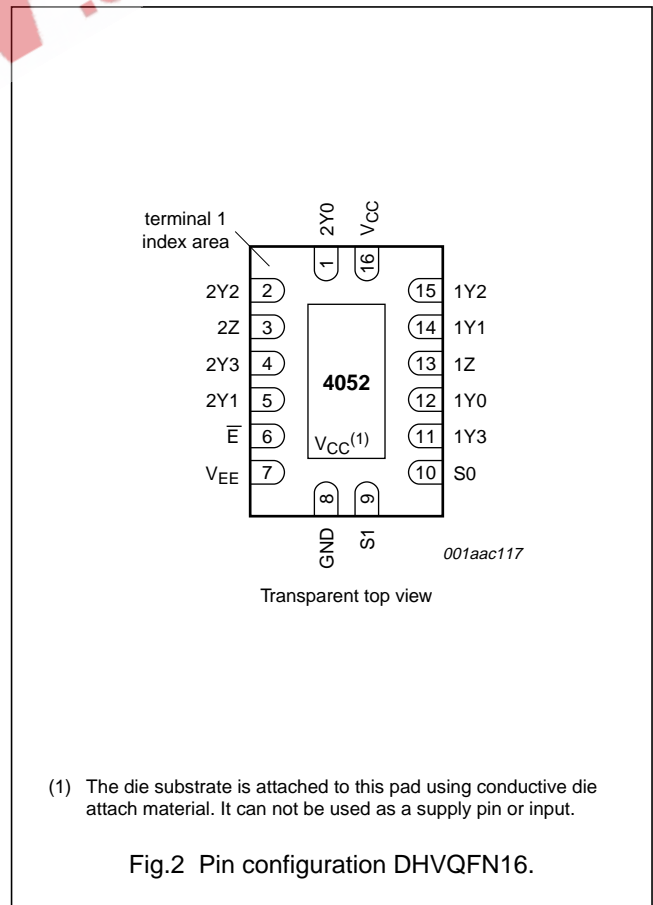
terminal 1 index area

2Y0 $V_{CC}$

1 16

2Y2 2
2Z 3
2Y3 4
2Y1 5
$\overline{E}$ 6
$V_{EE}$ 7

4052

$V_{CC}^{(1)}$

15 1Y2
14 1Y1
13 1Z
12 1Y0
11 1Y3
10 S0

8 9

GND S1

001aac117

Transparent top view

(1) The die substrate is attached to this pad using conductive die attach material. It can not be used as a supply pin or input.

Fig.2 Pin configuration DHVQFN16.